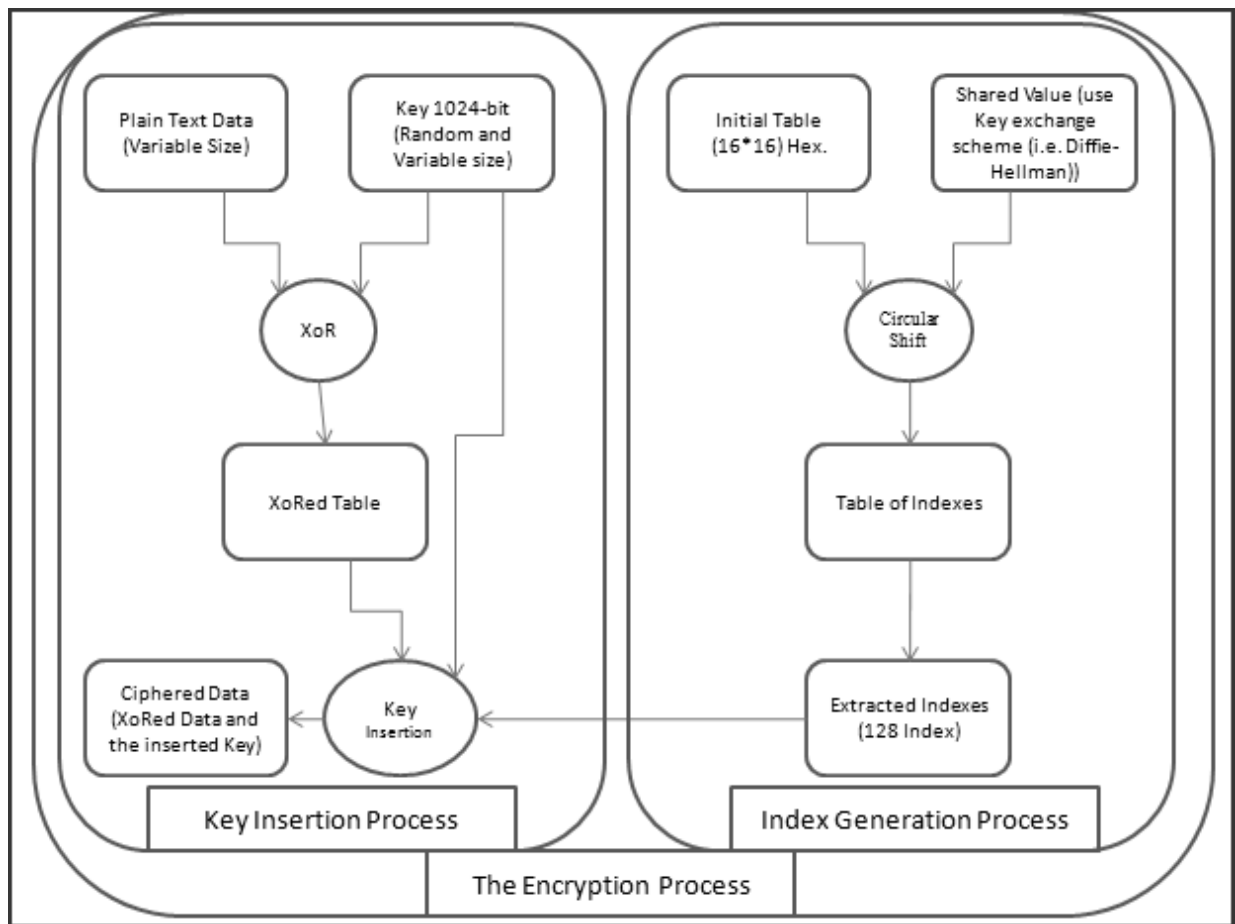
Plain Text Data (Variable Size)

Key 1024-bit (Random and Variable size)

XoR

XoRed Table

Ciphered Data (XoRed Data and the inserted Key)

Key Insertion

Key Insertion Process

Initial Table (16*16) Hex.

Shared Value (use Key exchange scheme (i.e. Diffie-Hellman))

Circular Shift

Table of Indexes

Extracted Indexes (128 Index)

Index Generation Process

The Encryption Process